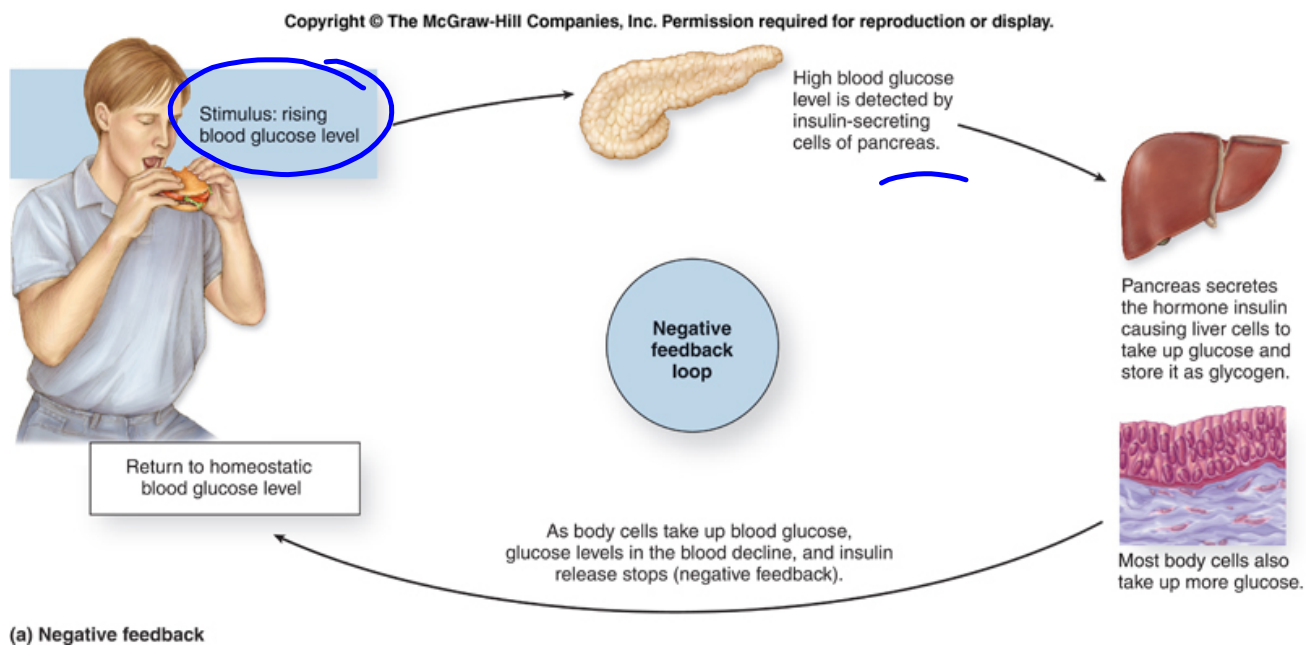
Copyright © The McGraw-Hill Companies, Inc. Permission required for reproduction or display.

Stimulus: rising blood glucose level

High blood glucose level is detected by insulin-secreting cells of pancreas.

Pancreas secretes the hormone insulin causing liver cells to take up glucose and store it as glycogen.

Negative feedback loop

Most body cells also take up more glucose.

As body cells take up blood glucose, glucose levels in the blood decline, and insulin release stops (negative feedback).

Return to homeostatic blood glucose level

(a) Negative feedback